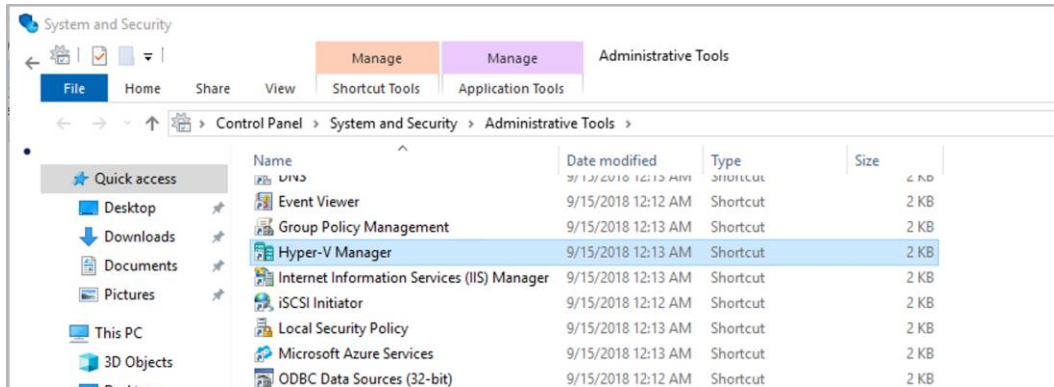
System and Security

Manage
Manage
Administrative Tools

File
Home
Share
View
Shortcut Tools
Application Tools

Control Panel > System and Security > Administrative Tools >

Quick access
Desktop
Downloads
Documents
Pictures
This PC
3D Objects

| Name | Date modified | Type | Size |
|---|---|---|---|
| DNS | 9/15/2018 12:13 AM | Shortcut | 2 KB |
| Event Viewer | 9/15/2018 12:13 AM | Shortcut | 2 KB |
| Group Policy Management | 9/15/2018 12:13 AM | Shortcut | 2 KB |
| Hyper-V Manager | 9/15/2018 12:13 AM | Shortcut | 2 KB |
| Internet Information Services (IIS) Manager | 9/15/2018 12:13 AM | Shortcut | 2 KB |
| iSCSI Initiator | 9/15/2018 12:12 AM | Shortcut | 2 KB |
| Local Security Policy | 9/15/2018 12:13 AM | Shortcut | 2 KB |
| Microsoft Azure Services | 9/15/2018 12:13 AM | Shortcut | 2 KB |
| ODBC Data Sources (32-bit) | 9/15/2018 12:12 AM | Shortcut | 2 KB |